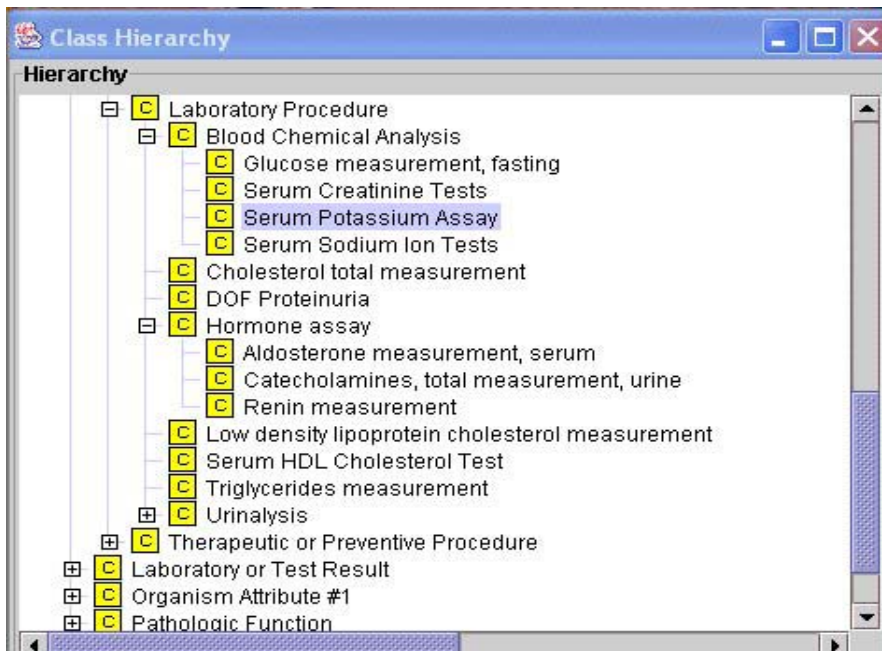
Class Hierarchy

Hierarchy

C Laboratory Procedure
C Blood Chemical Analysis
C Glucose measurement, fasting
C Serum Creatinine Tests
C Serum Potassium Assay
C Serum Sodium Ion Tests
C Cholesterol total measurement
C DOF Proteinuria
C Hormone assay
C Aldosterone measurement, serum
C Catecholamines, total measurement, urine
C Renin measurement
C Low density lipoprotein cholesterol measurement
C Serum HDL Cholesterol Test
C Triglycerides measurement
C Urinalysis
C Therapeutic or Preventive Procedure
C Laboratory or Test Result
C Organism Attribute #1
C Pathologic Function